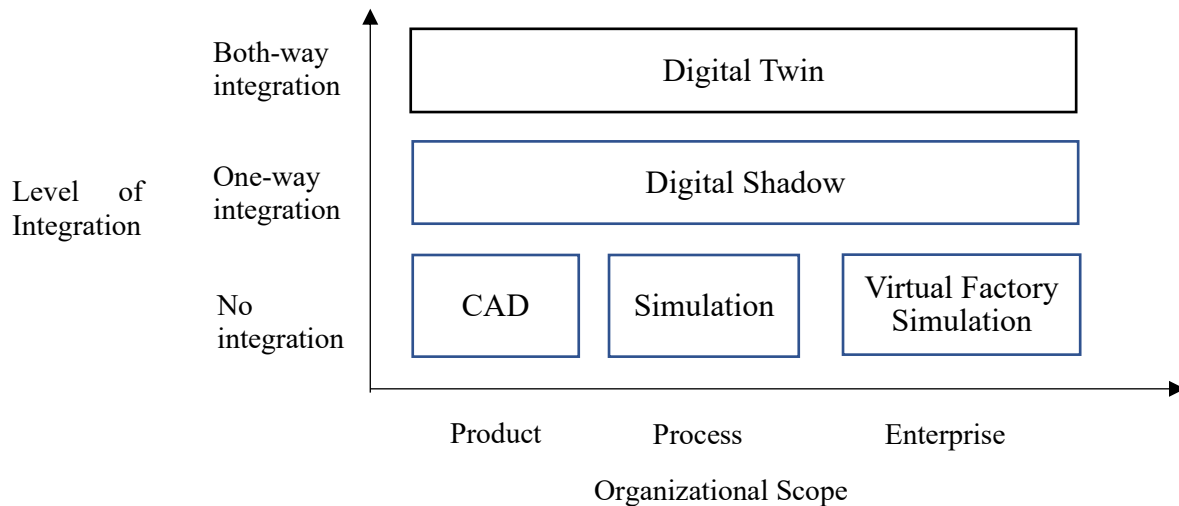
Level of Integration

Both-way integration

Digital Twin

One-way integration

Digital Shadow

No integration

CAD

Simulation

Virtual Factory Simulation

Product

Process

Enterprise

Organizational Scope